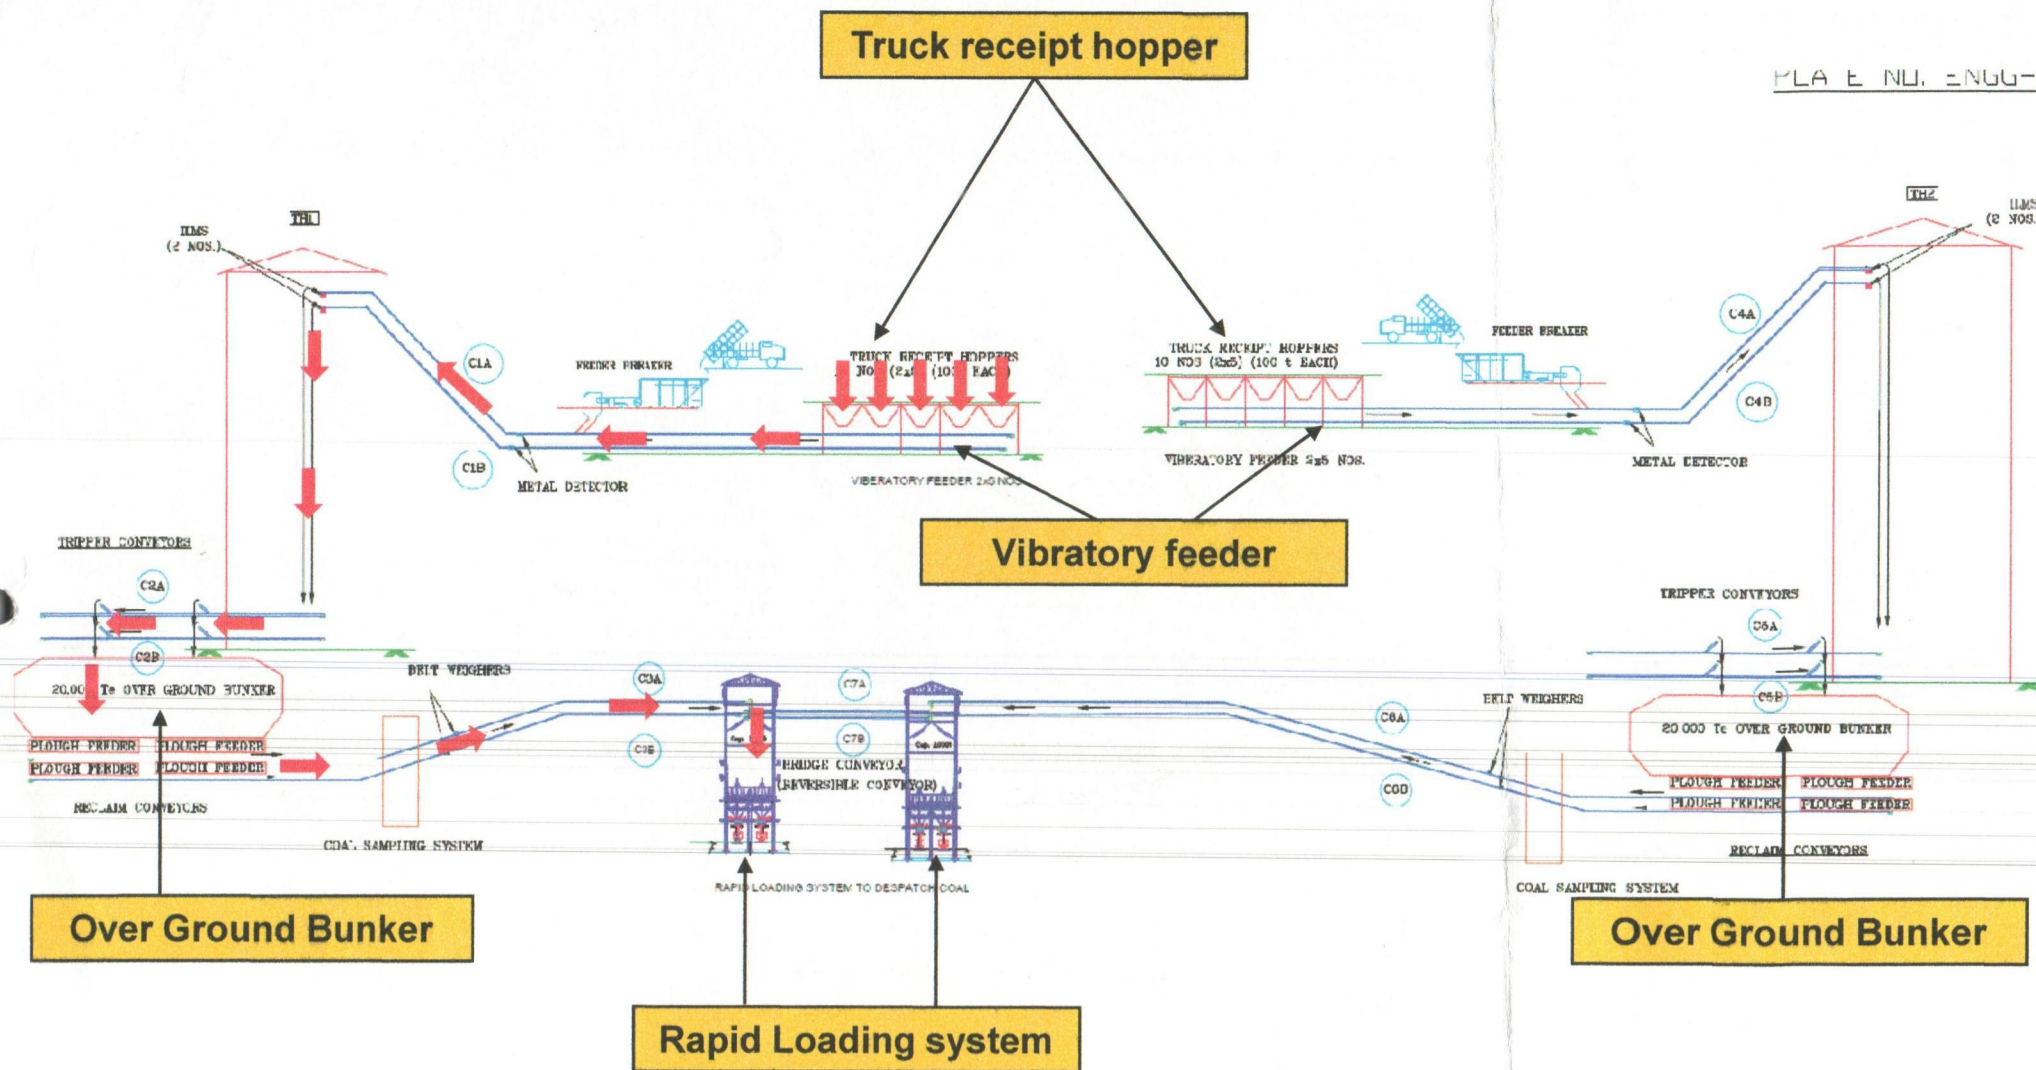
Truck receipt hopper

PLA E NO. ENGG-

TH1

IIMS
(2 NOS.)

TH2

IIMS
(2 NOS.

C1A

C1B

FEEDER BREAKER

TRUCK RECEIPT HOPPERS
NO (2x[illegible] (10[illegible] EACH)

METAL DETECTOR

VIBRATORY FEEDER 2x5 NOS

TRUCK RECEIPT HOPPERS
10 NOS (2x5) (100 t EACH)

FEEDER BREAKER

C4A

C4B

VIBRATORY FEEDER 2x5 NOS.

METAL DETECTOR

Vibratory feeder

TRIPPER CONVEYORS

C2A

C2B

20,000 Te OVER GROUND BUNKER

PLOUGH FEEDER
PLOUGH FEEDER
PLOUGH FEEDER
PLOUGH FEEDER

RECLAIM CONVEYORS

BELT WEIGHERS

COAL SAMPLING SYSTEM

C3A

C3B

C7A

C7B

BRIDGE CONVEYOR
(REVERSIBLE CONVEYOR)

RAPID LOADING SYSTEM TO DESPATCH COAL

TRIPPER CONVEYORS

C5A

C5B

C6A

C6B

BELT WEIGHERS

20,000 Te OVER GROUND BUNKER

PLOUGH FEEDER
PLOUGH FEEDER
PLOUGH FEEDER
PLOUGH FEEDER

RECLAIM CONVEYORS

COAL SAMPLING SYSTEM

Over Ground Bunker

Over Ground Bunker

Rapid Loading system